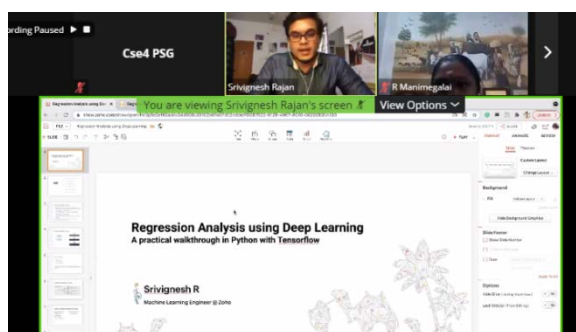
rding Paused

Cse4 PSG

Srivignesh Rajan

R Manimegalai

You are viewing Srivignesh Rajan's screen

View Options

Regression Analysis using Deep Learning

A practical walkthrough in Python with Tensorflow

Srivignesh R

Machine Learning Engineer @ Zoho

Background

Slide Footer

Options